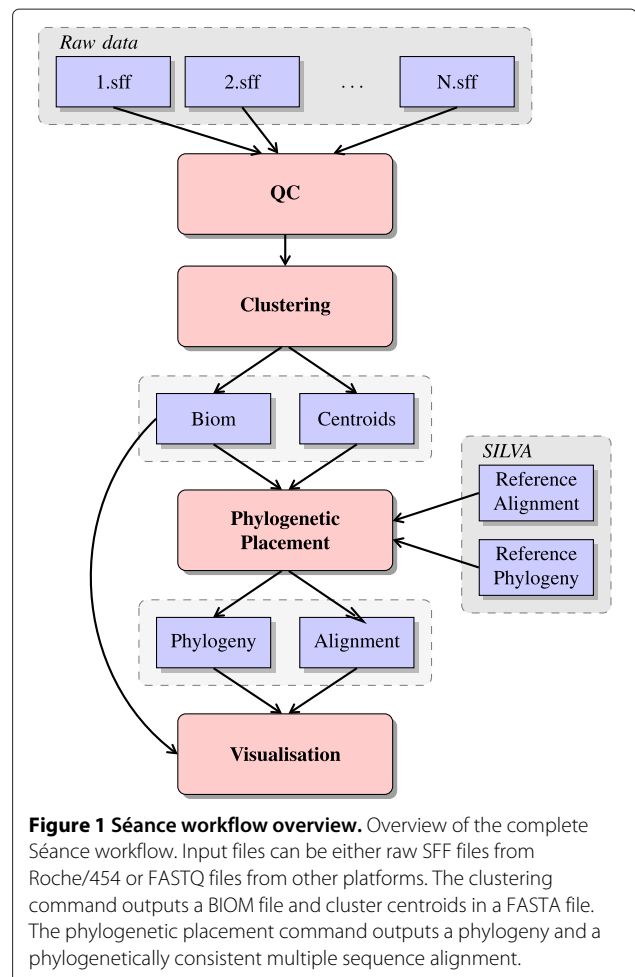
Raw data

1.sff

2.sff

. . .

N.sff

QC

Clustering

Biom

Centroids

SILVA

Reference Alignment

Phylogenetic Placement

Reference Phylogeny

Phylogeny

Alignment

Visualisation

**Figure 1 Séance workflow overview.** Overview of the complete Séance workflow. Input files can be either raw SFF files from Roche/454 or FASTQ files from other platforms. The clustering command outputs a BIOM file and cluster centroids in a FASTA file. The phylogenetic placement command outputs a phylogeny and a phylogenetically consistent multiple sequence alignment.